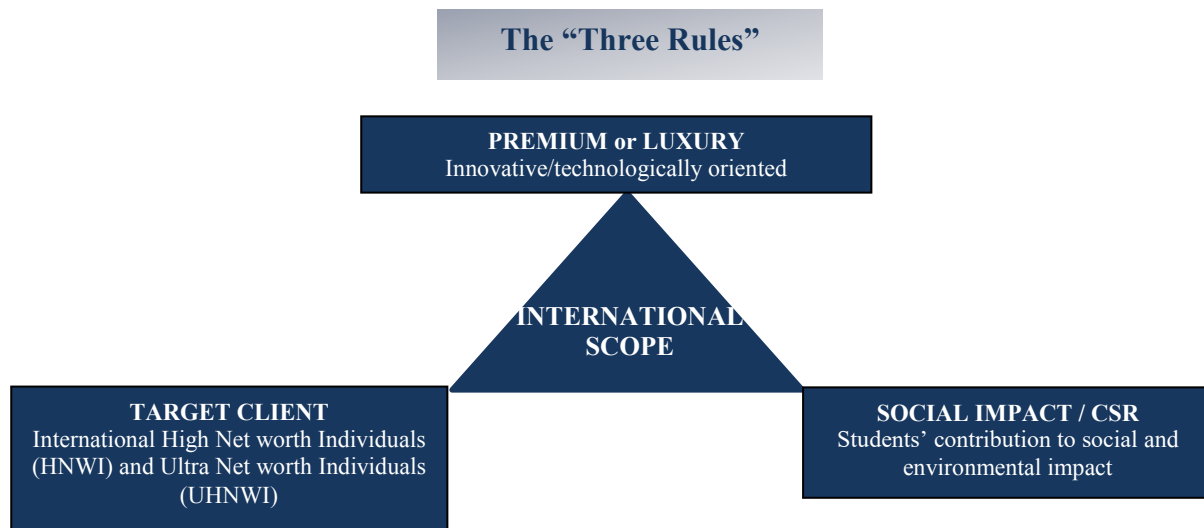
The "Three Rules"

PREMIUM or LUXURY
Innovative/technologically oriented

INTERNATIONAL SCOPE

TARGET CLIENT
International High Net worth Individuals (HNWI) and Ultra Net worth Individuals (UHNWI)

SOCIAL IMPACT / CSR
Students' contribution to social and environmental impact